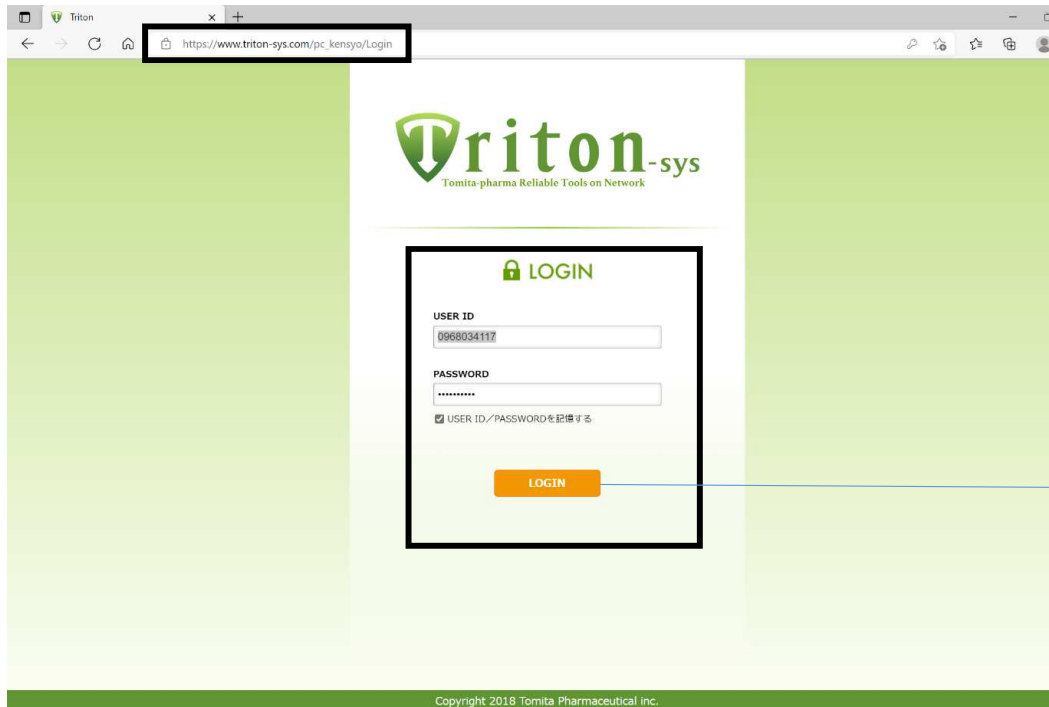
Triton

https://www.triton-sys.com/pc_kensyo/Login

Triton-sys
Tomita-pharma Reliable Tools on Network

LOGIN

USER ID
0968034117

PASSWORD
••••••••••

USER ID／PASSWORDを記憶する

LOGIN

Copyright 2018 Tomita Pharmaceutical inc.